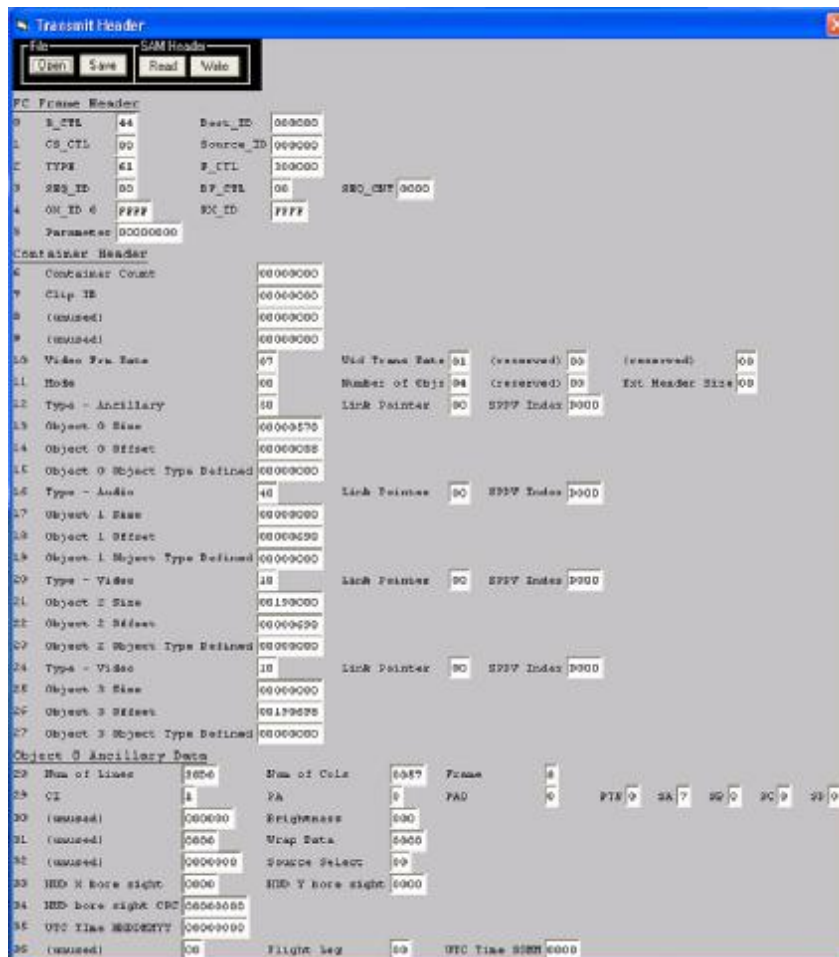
Transmit Header

File
Open Save
SAM Header
Read Write

FC Frame Header
0 R_CTL 44 Dest_ID 000000
1 CS_CTL 00 Source_ID 000000
2 TYPE 61 F_CTL 300000
3 SEQ_ID 00 DF_CTL 00 SEQ_CNT 0000
4 OX_ID 0 FFFF RX_ID FFFF
5 Parameter 00000000

Container Header
6 Container Count 00000000
7 Clip ID 00000000
8 (unused) 00000000
9 (unused) 00000000
10 Video Frm Rate 07 Vid Trans Rate 01 (reserved) 00 (reserved) 00
11 Mode 00 Number of Objs 04 (reserved) 00 Ext Header Size 00
12 Type - Ancillary 50 Link Pointer 00 SPPV Index 0000
13 Object 0 Size 00000570
14 Object 0 Offset 00000088
15 Object 0 Object Type Defined 00000000
16 Type - Audio 40 Link Pointer 00 SPPV Index 0000
17 Object 1 Size 00000000
18 Object 1 Offset 00000690
19 Object 1 Object Type Defined 00000000
20 Type - Video 10 Link Pointer 00 SPPV Index 0000
21 Object 2 Size 00198000
22 Object 2 Offset 00000690
23 Object 2 Object Type Defined 00000000
24 Type - Video 10 Link Pointer 00 SPPV Index 0000
25 Object 3 Size 00000000
26 Object 3 Offset 00198698
27 Object 3 Object Type Defined 00000000

Object 0 Ancillary Data
28 Num of Lines 0656 Num of Cols 0087 Frame 0
29 CZ 1 PA 0 PAD 0 PTS 0 SA 7 SG 0 SC 0 SD 0
30 (unused) 000000 Brightness 000
31 (unused) 0000 Wrap Data 0000
32 (unused) 0000000 Source Select 00
33 HUD X bore sight 0000 HUD Y bore sight 0000
34 HUD bore sight CRC 00000000
35 UTC Time HHDDMMYY 00000000
36 (unused) 00 Flight Leg 00 UTC Time SSMM 0000